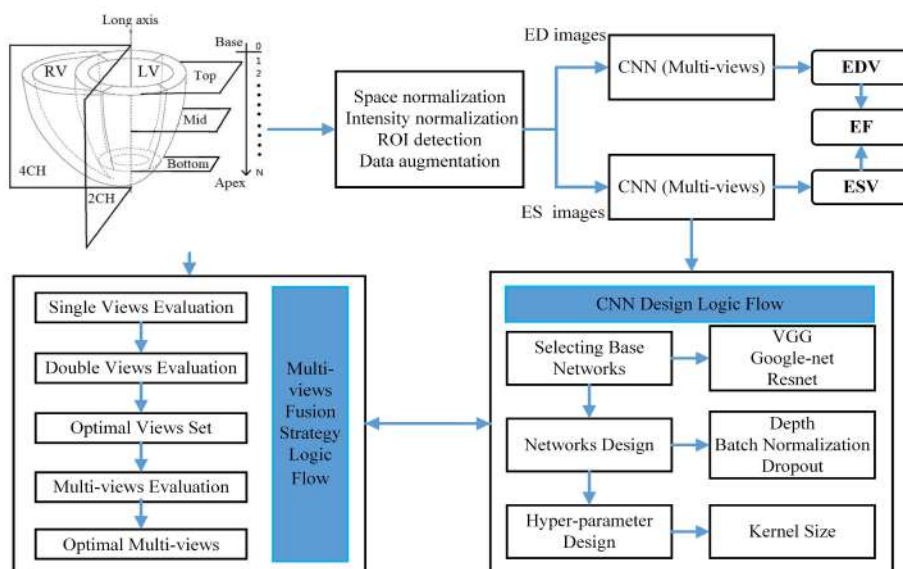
Long axis

RV

LV

Base

0

1

2

N

Top

Mid

Bottom

Apex

4CH

2CH

Space normalization
Intensity normalization
ROI detection
Data augmentation

ED images

ES images

CNN (Multi-views)

CNN (Multi-views)

EDV

EF

ESV

Single Views Evaluation

Double Views Evaluation

Optimal Views Set

Multi-views Evaluation

Optimal Multi-views

Multi-views Fusion Strategy Logic Flow

CNN Design Logic Flow

Selecting Base Networks

VGG
Google-net
Resnet

Networks Design

Depth
Batch Normalization
Dropout

Hyper-parameter Design

Kernel Size